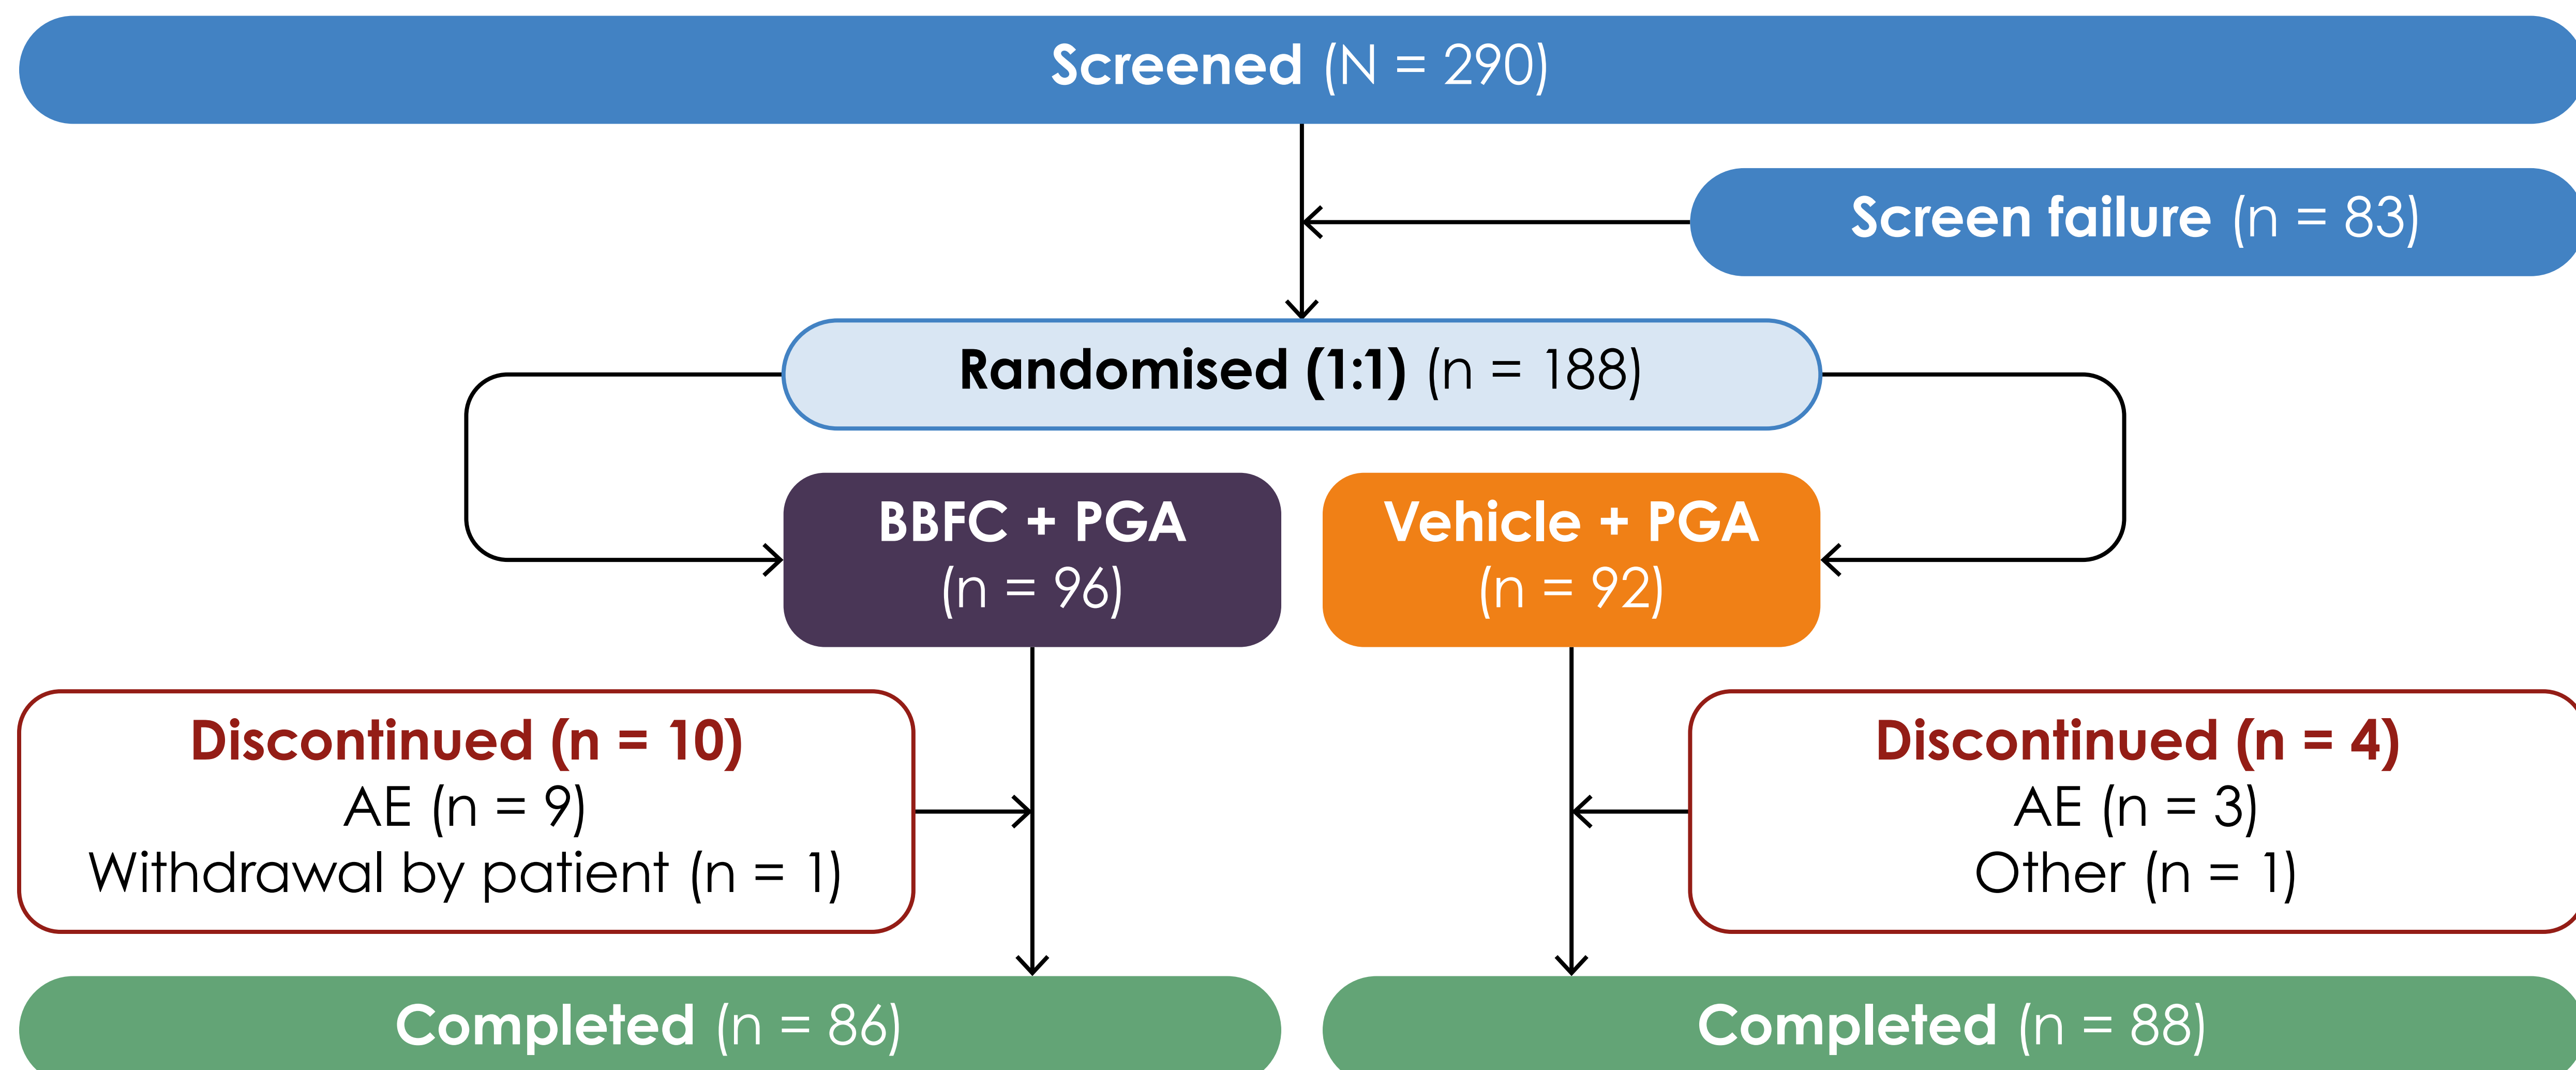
Screened (N = 290)

Screen failure (n = 83)

Randomised (1:1) (n = 188)

BBFC + PGA
(n = 96)

Vehicle + PGA
(n = 92)

Discontinued (n = 10)
AE (n = 9)
Withdrawal by patient (n = 1)

Discontinued (n = 4)
AE (n = 3)
Other (n = 1)

Completed (n = 86)

Completed (n = 88)